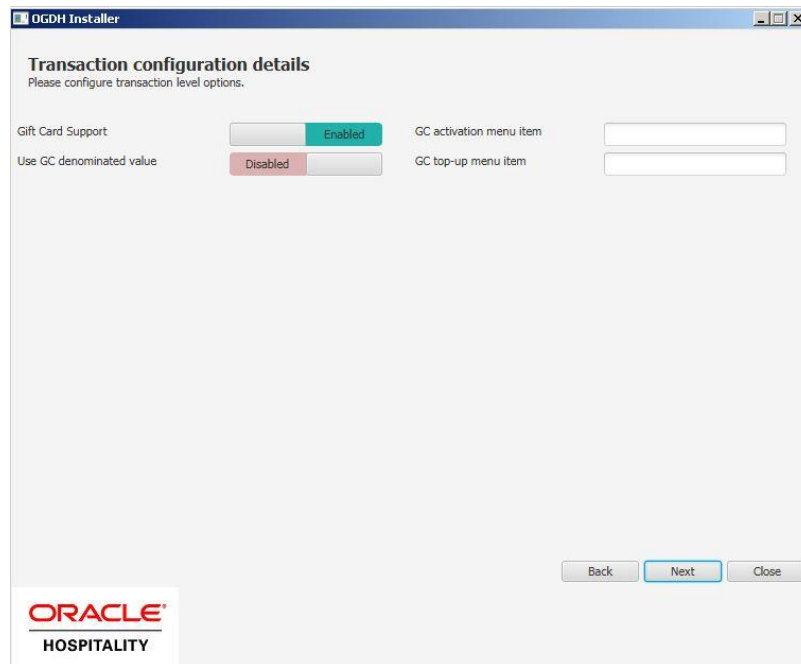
OGDH Installer

Transaction configuration details
Please configure transaction level options.

Gift Card Support Enabled
Use GC denominated value Disabled

GC activation menu item
GC top-up menu item

Back Next Close

ORACLE
HOSPITALITY